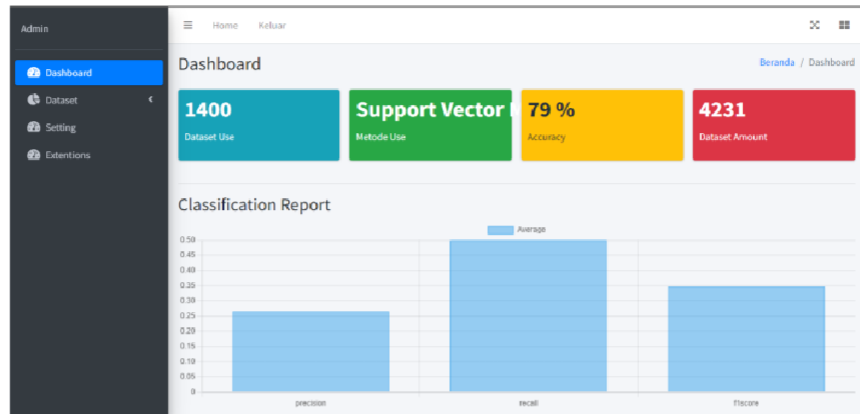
Admin

Dashboard
Dataset
Setting
Extentions

Home Keluar

Dashboard

Beranda / Dashboard

1400
Dataset Use

Support Vector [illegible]
Metode Use

79 %
Accuracy

4231
Dataset Amount

Classification Report

Average

0.50
0.45
0.40
0.35
0.30
0.25
0.20
0.15
0.10
0.05
0

precision
recall
f1score